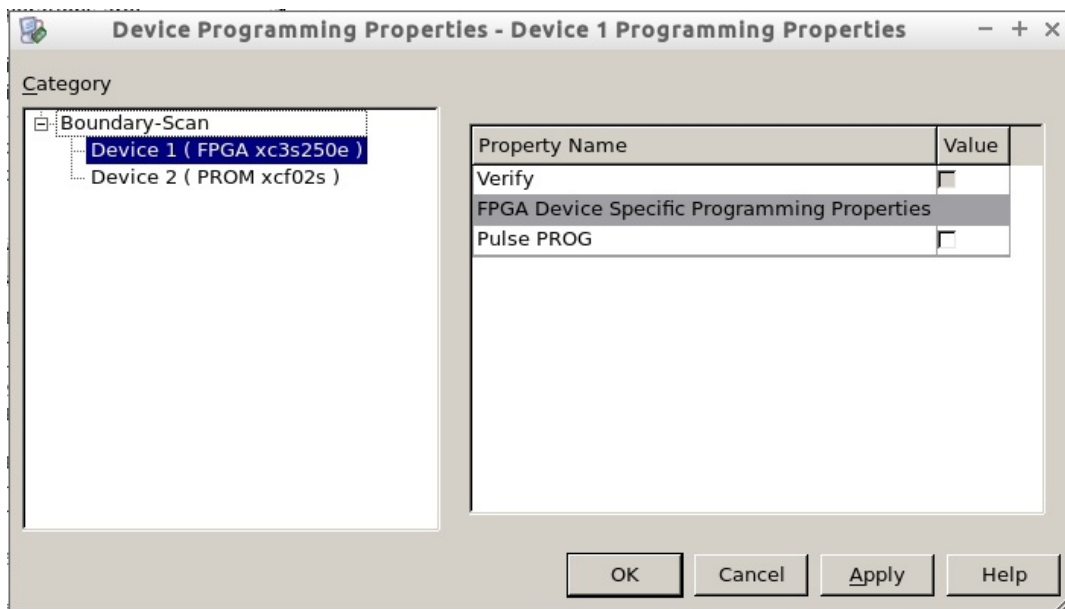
Device Programming Properties - Device 1 Programming Properties

− + ×

Category

Boundary-Scan
Device 1 ( FPGA xc3s250e )
Device 2 ( PROM xcf02s )

| Property Name | Value |
|---|---|
| Verify | |
| FPGA Device Specific Programming Properties | |
| Pulse PROG | |

OK Cancel Apply Help